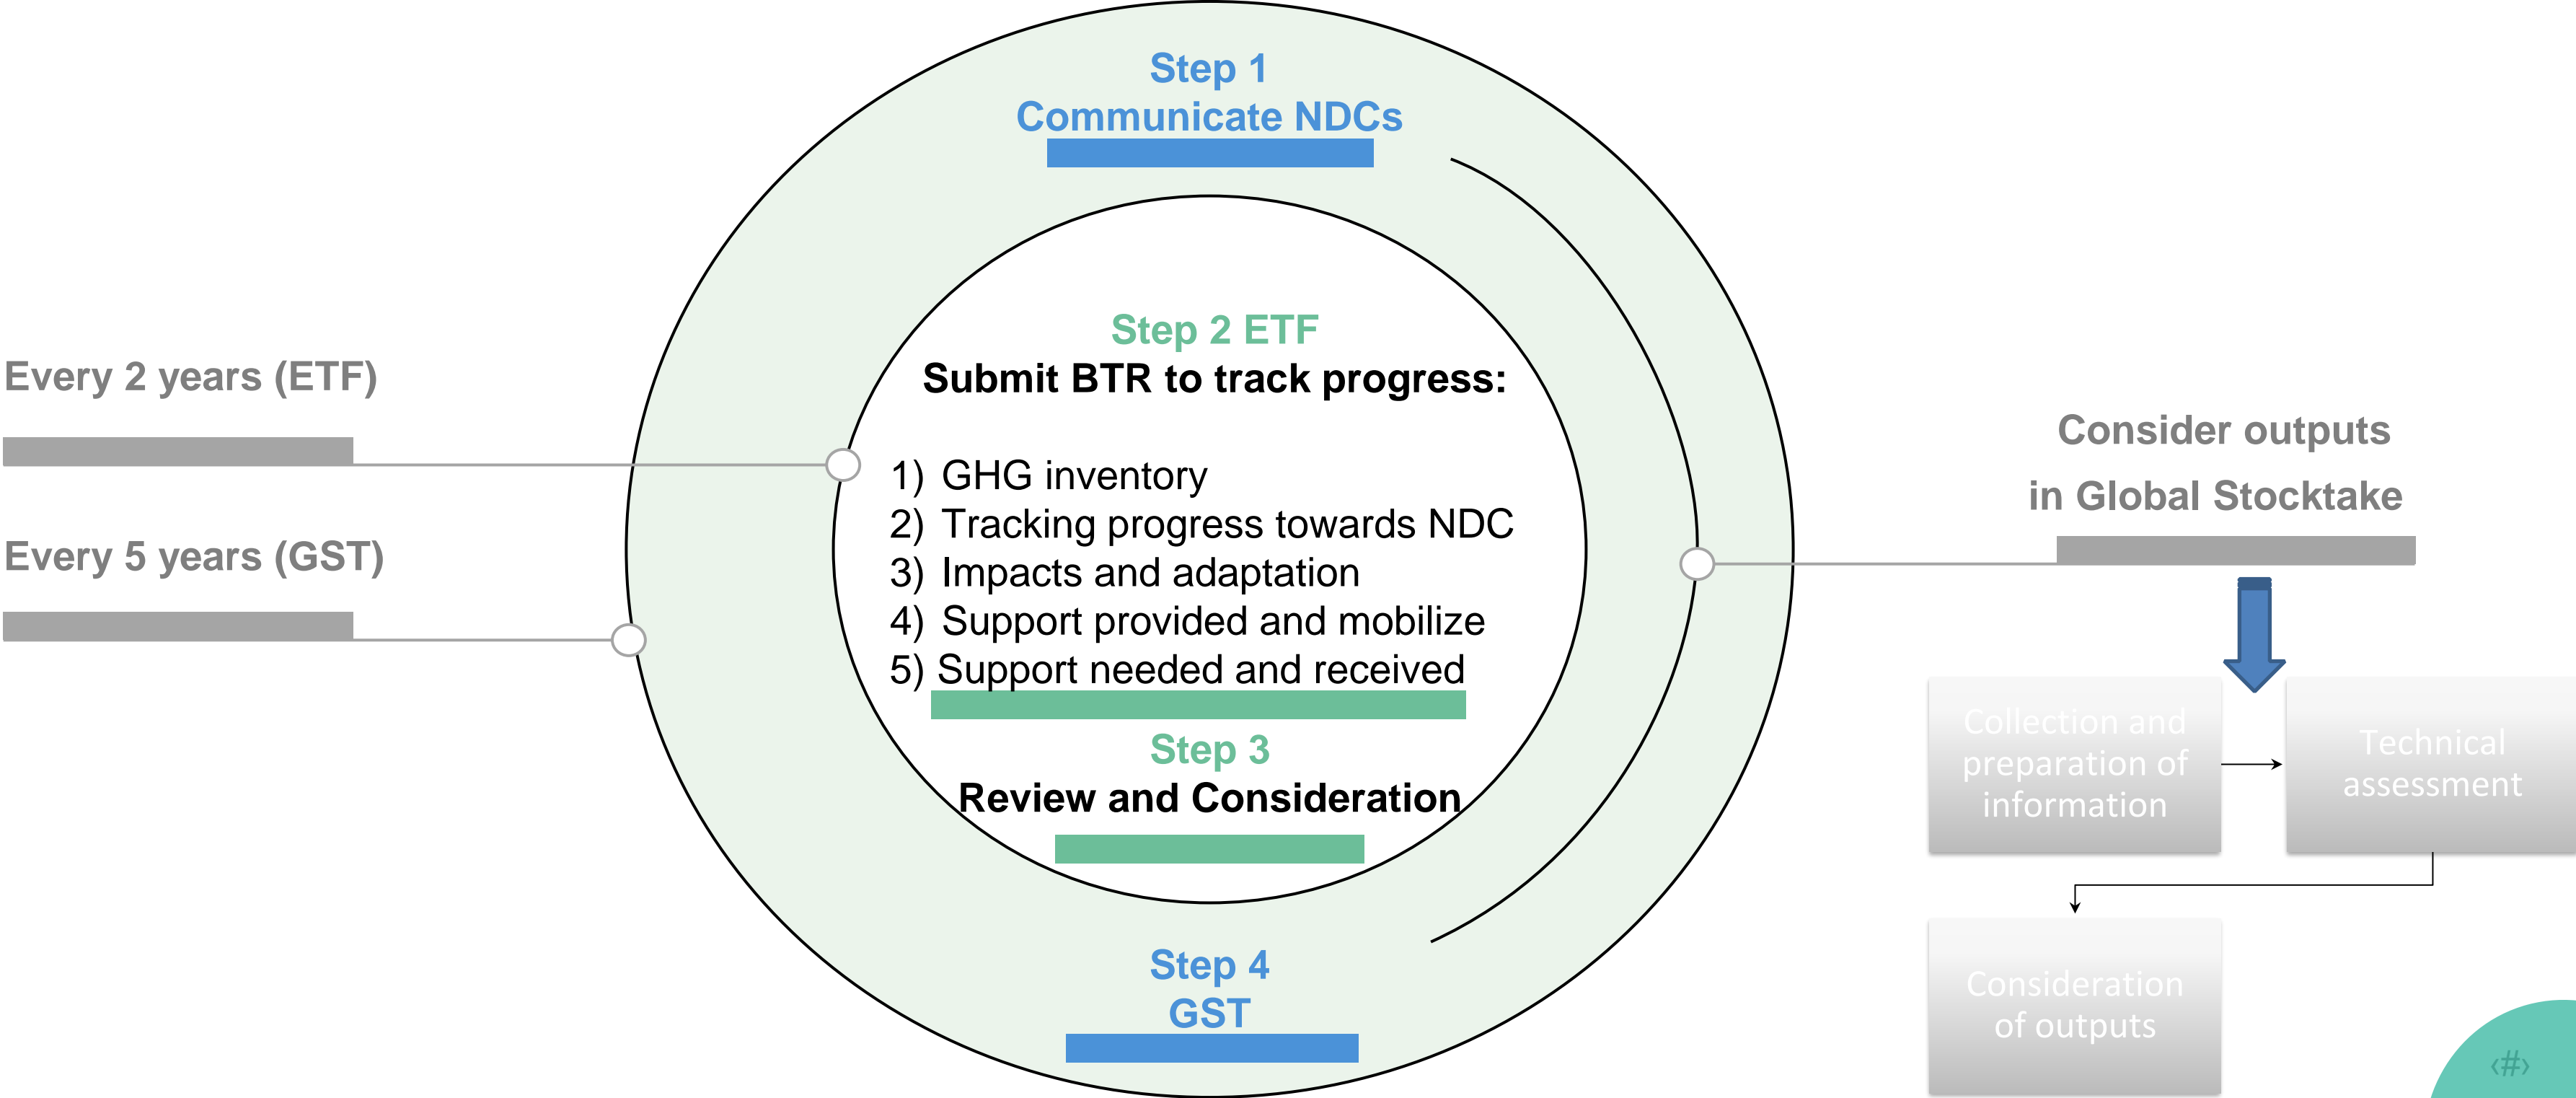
Step 1
Communicate NDCs

Every 2 years (ETF)

Every 5 years (GST)

Step 2 ETF
Submit BTR to track progress:

1) GHG inventory
2) Tracking progress towards NDC
3) Impacts and adaptation
4) Support provided and mobilize
5) Support needed and received

Step 3
Review and Consideration

Step 4
GST

Consider outputs in Global Stocktake

Collection and preparation of information

Technical assessment

Consideration of outputs

‹#›